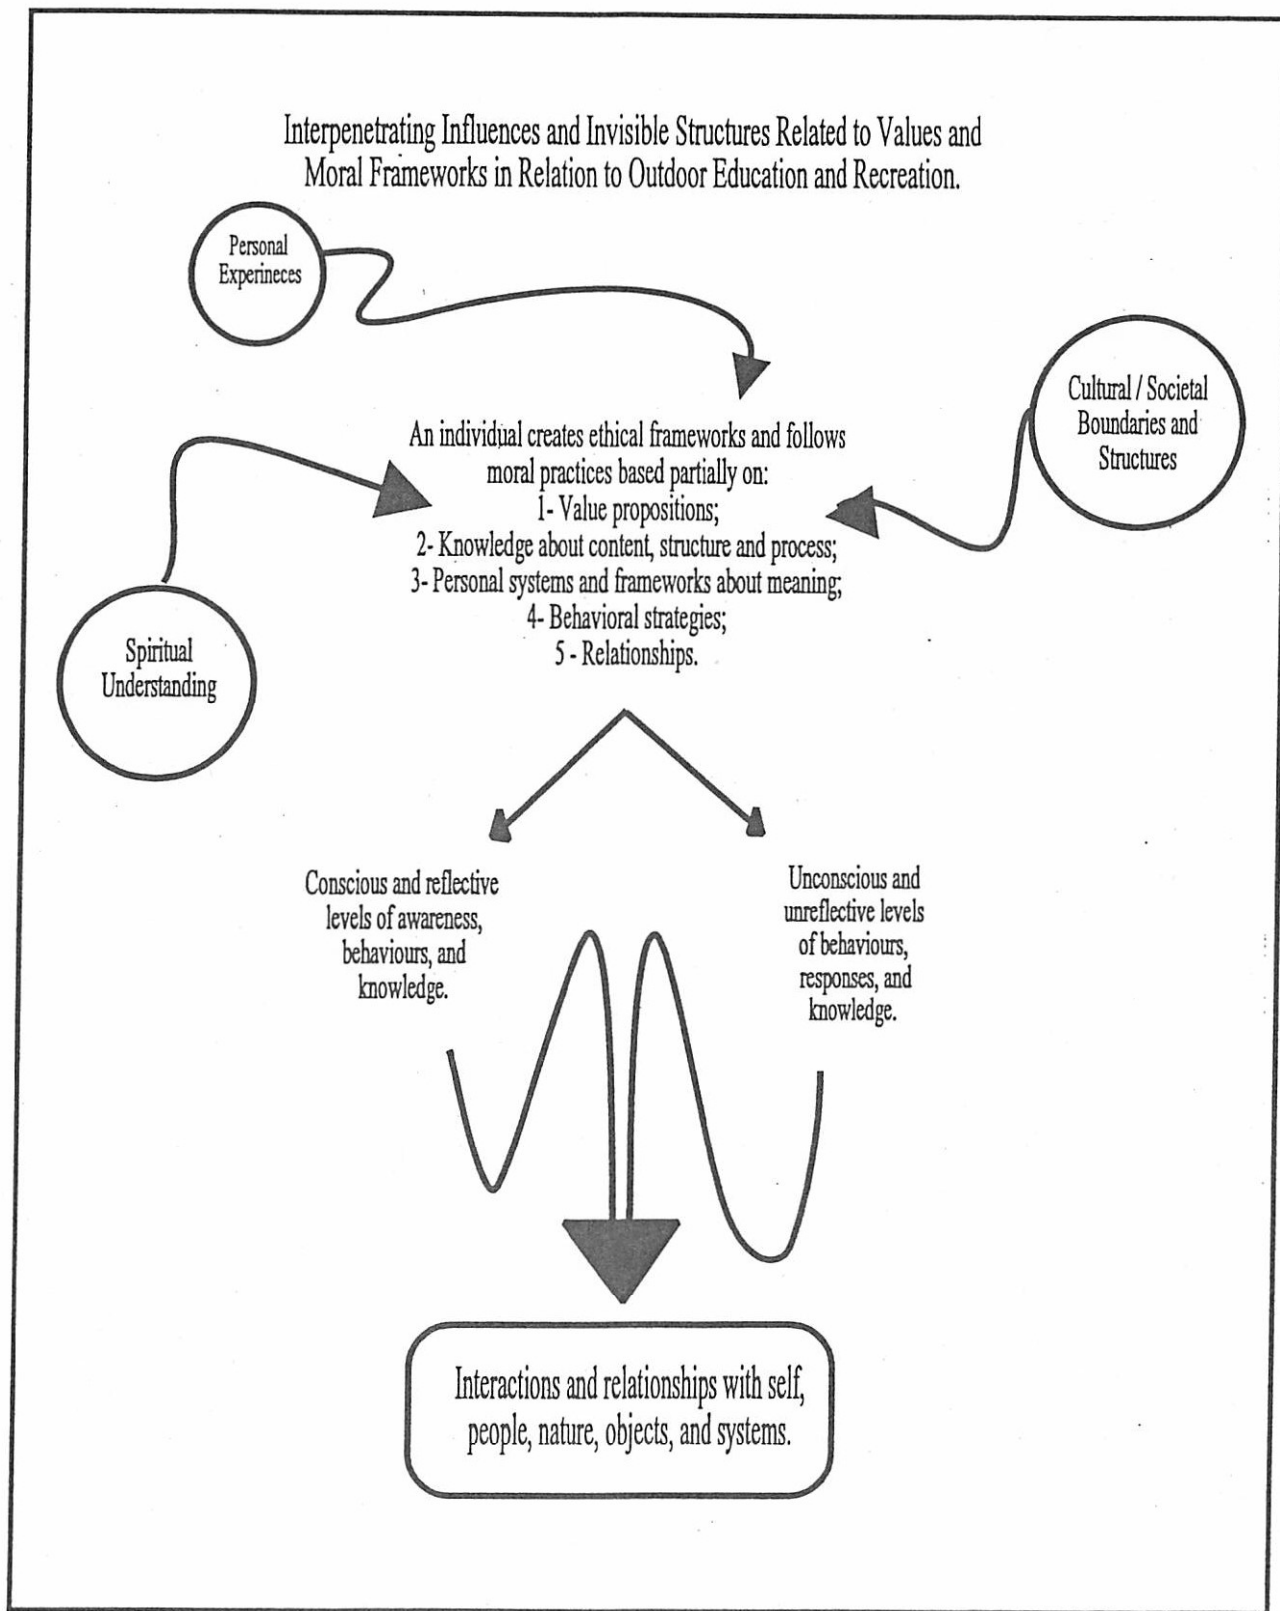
Interpenetrating Influences and Invisible Structures Related to Values and Moral Frameworks in Relation to Outdoor Education and Recreation.

Personal Experineces

Cultural / Societal Boundaries and Structures

An individual creates ethical frameworks and follows moral practices based partially on:
1- Value propositions;
2- Knowledge about content, structure and process;
3- Personal systems and frameworks about meaning;
4- Behavioral strategies;
5 - Relationships.

Spiritual Understanding

Conscious and reflective levels of awareness, behaviours, and knowledge.

Unconscious and unreflective levels of behaviours, responses, and knowledge.

Interactions and relationships with self, people, nature, objects, and systems.